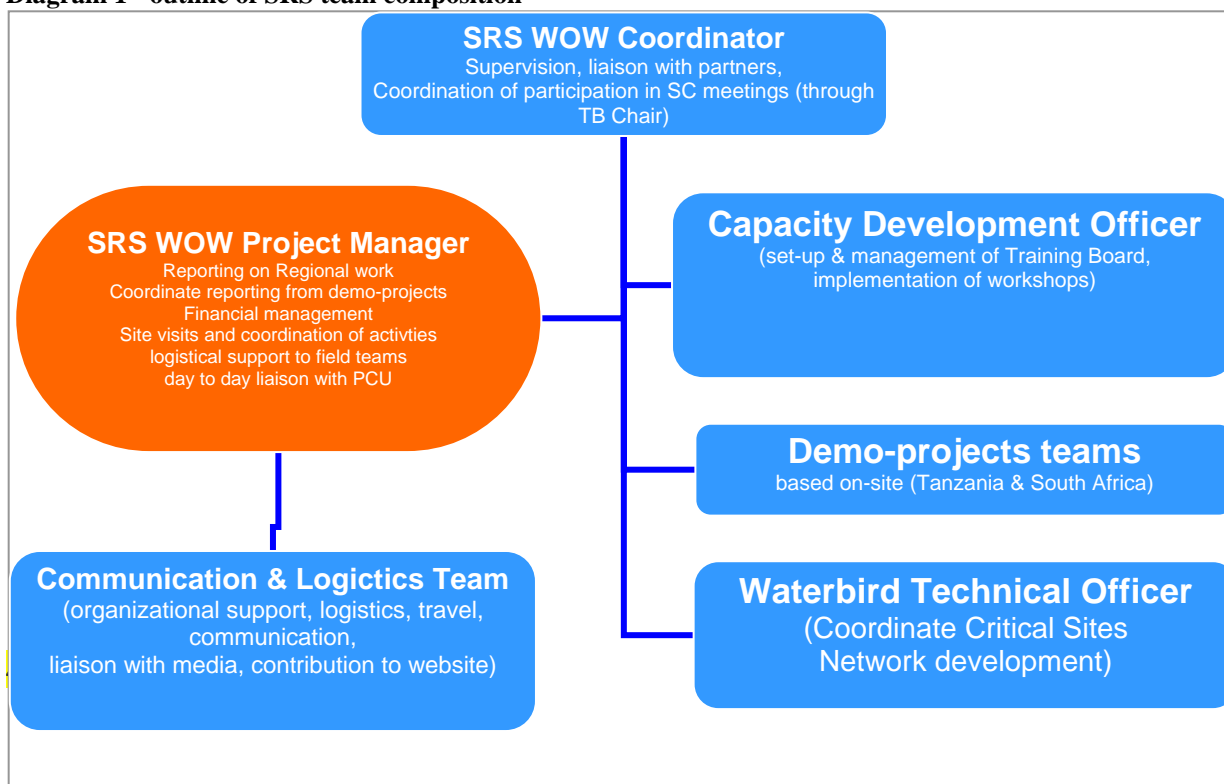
Diagram 1 – outline of SRS team composition

SRS WOW Coordinator
Supervision, liaison with partners, Coordination of participation in SC meetings (through TB Chair)

SRS WOW Project Manager
Reporting on Regional work
Coordinate reporting from demo-projects
Financial management
Site visits and coordination of activties
logistical support to field teams
day to day liaison with PCU

Capacity Development Officer
(set-up & management of Training Board, implementation of workshops)

Demo-projects teams
based on-site (Tanzania & South Africa)

Communication & Logictics Team
(organizational support, logistics, travel, communication, liaison with media, contribution to website)

Waterbird Technical Officer
(Coordinate Critical Sites Network development)